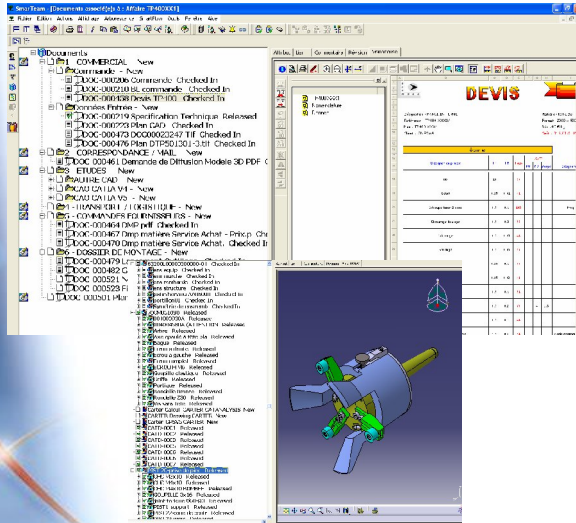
SmarTeam - [Documents associé(s) à : Affaire TP400001]

Fichier Edition Actions Affichage Affaires Smartflow Outils Fenêtre Aide

Documents
1 - COMMERCIAL - New
Commande - New
DOC-000209 Commande Checked In
DOC-000210 BL commande Checked In
DOC-000438 Devis TP400 Checked In
Données Entrées - New
DOC-000219 Specification Technique Released
DOC-000223 Plan CAO Checked In
DOC-000473 DOC00023247 Tiff Checked In
DOC-000476 Plan DTP501301-3.tiff Checked In
2 - CORRESPONDANCE / MAIL - New
DOC-000461 Demande de Diffusion Modele 3D PDF
3 - ETUDES - New
AUTRE CAO - New
CAO CATIA V4 - New
CAO CATIA V5 - New
4 - TRANSFERT / LOGISTIQUE - New
5 - COMMANDES FOURNISSEURS - New
DOC-000464 Dmp.pdf Checked In
DOC-000467 Dmp matiere Service Achat - Prix.p
DOC-000470 Dmp matiere Service Achat. Checked
6 - DOSSIER DE MONTAGE - New
DOC-000479 L
DOC-000482 C
DOC-00052 N
DOC-000523 F
DOC-000501 Plan

Attributs Liens Cycle de vie Historique Visualisation

DEVIS

Released
Released
Released
Released
Released
Released
Released
Released
Released
Released
Checked In
Checked In
Released
New
Carter Calcul CARTER CATIA ANALYSIS New
CARTER Drawing CARTER New
Carter UP500 CARTER New
DATD-0001 Released
DATD-0002 Released
DATD-0003 Released
DATD-0004 Released
DATD-0005 Released
DATD-0006 Released
Released
FHC 16x10 Released
FHC 16x10 Released
FHC Hikv16 Released
FOUPELLE 3x36 Released
Released
Released
Released